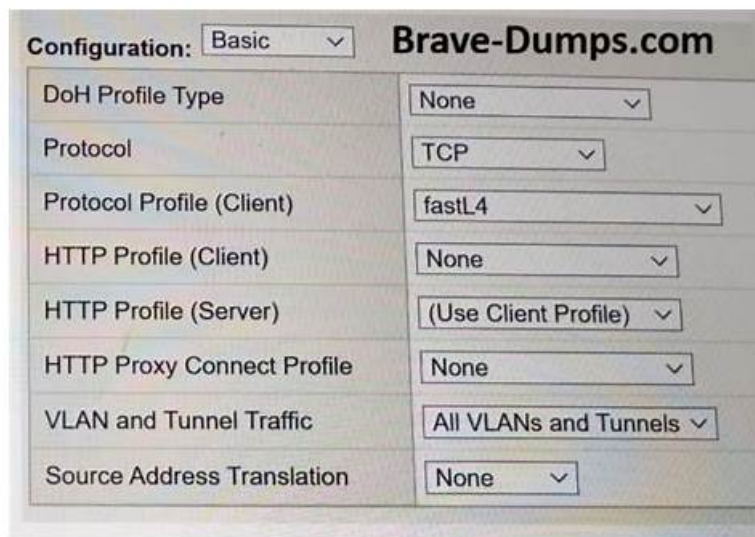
Configuration: Basic

Brave-Dumps.com

| | |
|---|---|
| DoH Profile Type | None |
| Protocol | TCP |
| Protocol Profile (Client) | fastL4 |
| HTTP Profile (Client) | None |
| HTTP Profile (Server) | (Use Client Profile) |
| HTTP Proxy Connect Profile | None |
| VLAN and Tunnel Traffic | All VLANs and Tunnels |
| Source Address Translation | None |